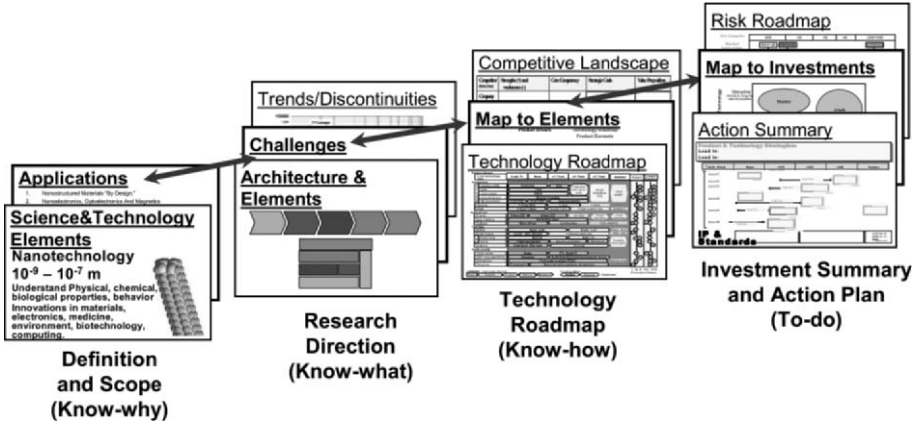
Risk Roadmap

Map to Investments

Action Summary

Competitive Landscape

Map to Elements

Technology Roadmap

Trends/Discontinuities

Challenges

Architecture & Elements

Applications

1. Nanostructured Materials "By Design."
2. Nanoelectronics, Optoelectronics And Magnetics

Science&Technology Elements

Nanotechnology

$10^{-9} - 10^{-7}$ m

Understand Physical, chemical, biological properties, behavior Innovations in materials, electronics, medicine, environment, biotechnology, computing.

IP & Standards

Definition and Scope (Know-why)

Research Direction (Know-what)

Technology Roadmap (Know-how)

Investment Summary and Action Plan (To-do)